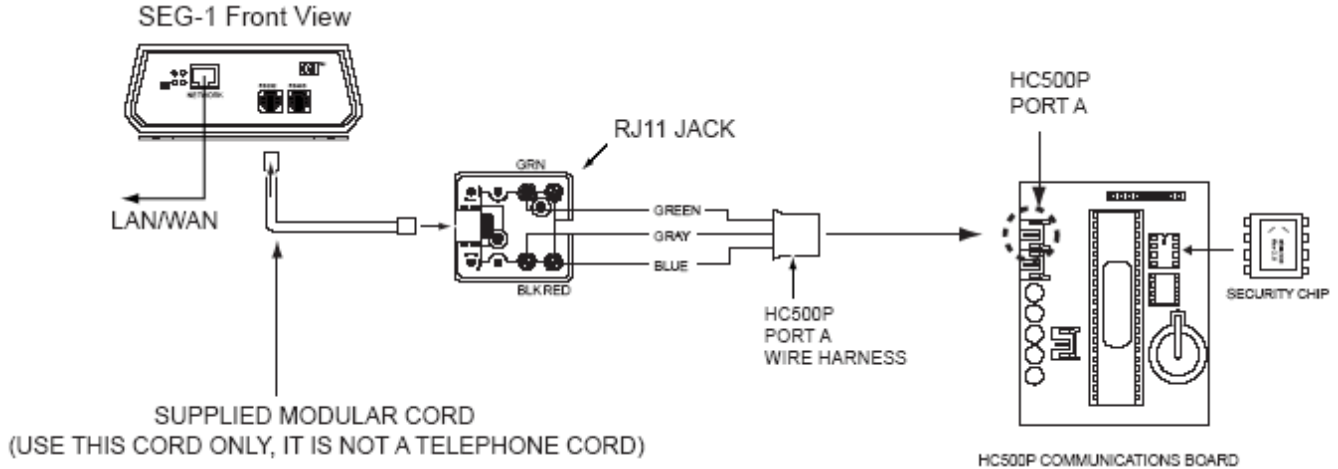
SEG-1 Front View

NETWORK

LAN/WAN

RJ11 JACK

GRN

BLK RED

GREEN

GRAY

BLUE

HC500P PORT A WIRE HARNESS

HC500P PORT A

SECURITY CHIP

SUPPLIED MODULAR CORD
(USE THIS CORD ONLY, IT IS NOT A TELEPHONE CORD)

HC500P COMMUNICATIONS BOARD